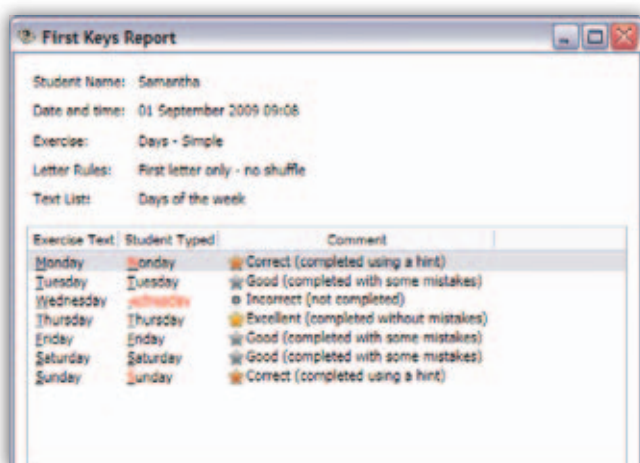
First Keys Report

Student Name: Samantha

Date and time: 01 September 2009 09:08

Exercise: Days - Simple

Letter Rules: First letter only - no shuffle

Text List: Days of the week

| Exercise Text | Student Typed | Comment |
|---|---|---|
| Monday | Monday | Correct (completed using a hint) |
| Tuesday | Tuesday | Good (completed with some mistakes) |
| Wednesday | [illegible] | Incorrect (not completed) |
| Thursday | Thursday | Excellent (completed without mistakes) |
| Friday | Friday | Good (completed with some mistakes) |
| Saturday | Saturday | Good (completed with some mistakes) |
| Sunday | Sunday | Correct (completed using a hint) |